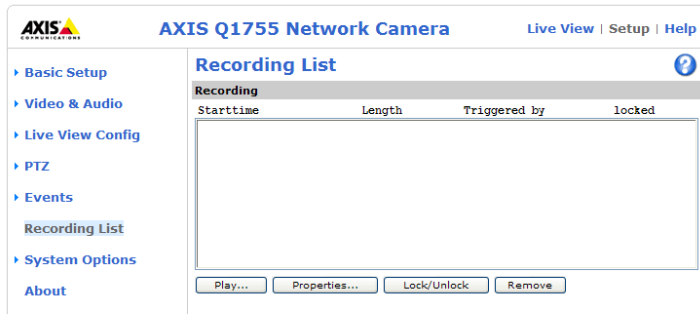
AXIS COMMUNICATIONS

AXIS Q1755 Network Camera

Live View | Setup | Help

Basic Setup
Video & Audio
Live View Config
PTZ
Events
Recording List
System Options
About

Recording List

?

Recording

| Starttime | Length | Triggered by | locked |
|---|---|---|---|

Play... Properties... Lock/Unlock Remove